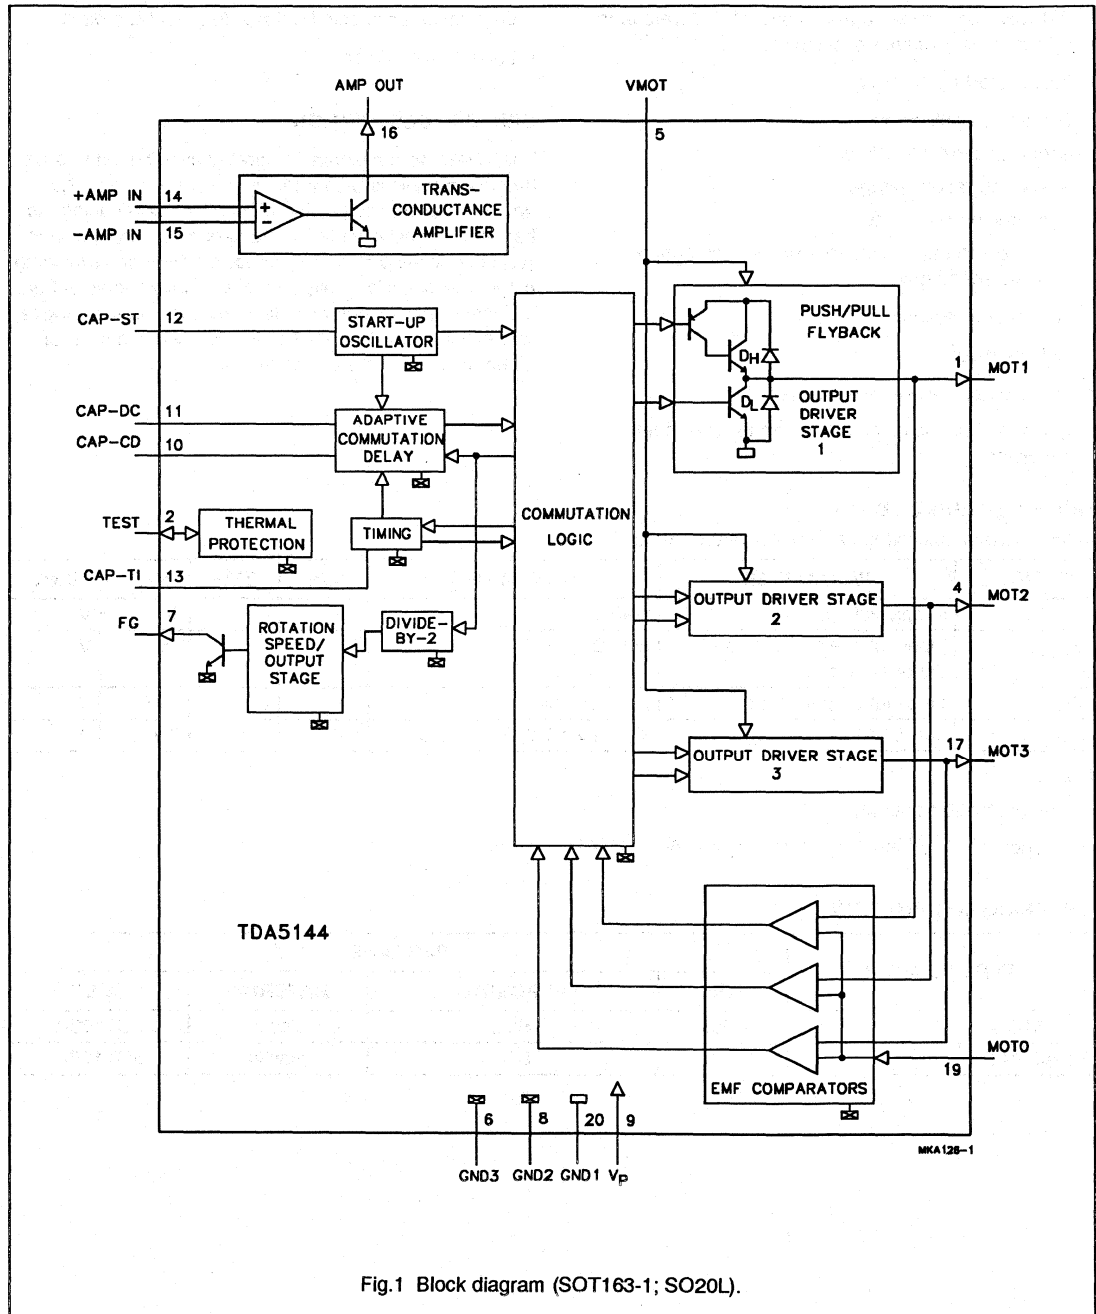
AMP OUT

VMOT

16

5

+AMP IN 14

-AMP IN 15

+

−

TRANS-
CONDUCTANCE
AMPLIFIER

CAP-ST 12

START-UP
OSCILLATOR

PUSH/PULL
FLYBACK

$D_H$

$D_L$

1 MOT1

OUTPUT
DRIVER
STAGE
1

CAP-DC 11

CAP-CD 10

ADAPTIVE
COMMUTATION
DELAY

TEST 2

THERMAL
PROTECTION

TIMING

COMMUTATION
LOGIC

CAP-TI 13

FG 7

ROTATION
SPEED/
OUTPUT
STAGE

DIVIDE-
BY-2

OUTPUT DRIVER STAGE
2

4 MOT2

OUTPUT DRIVER STAGE
3

17 MOT3

TDA5144

MOTO

19

EMF COMPARATORS

6 8 20 9

GND3 GND2 GND1 $V_P$

MKA128-1

Fig.1 Block diagram (SOT163-1; SO20L).